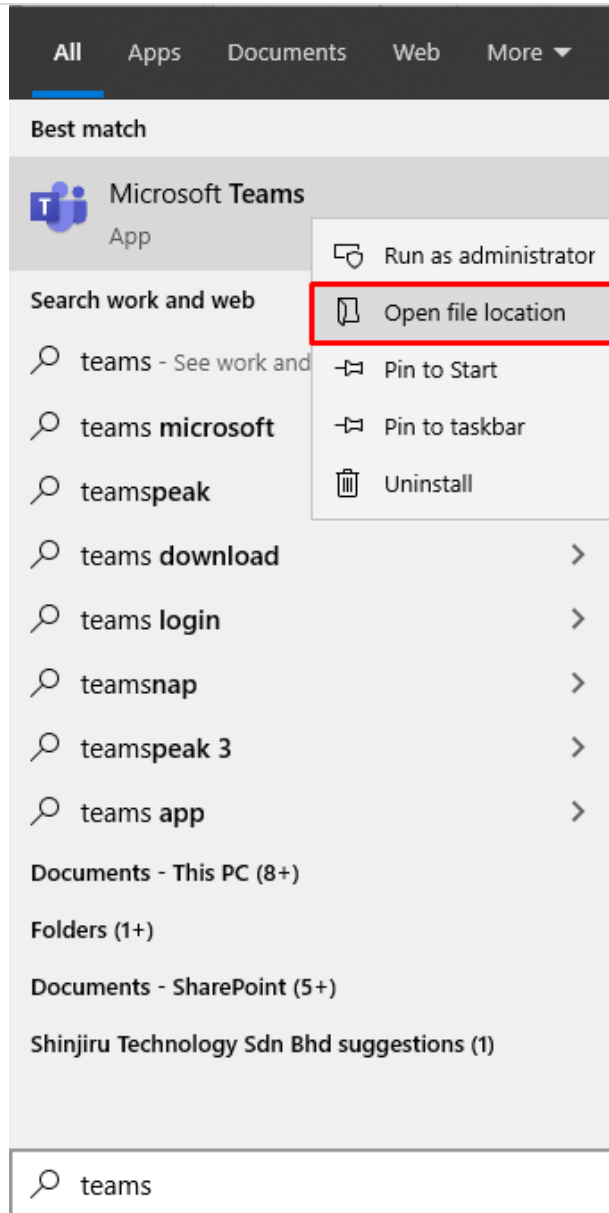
All Apps Documents Web More

Best match

Microsoft Teams
App

Run as administrator
Open file location
Pin to Start
Pin to taskbar
Uninstall

Search work and web

teams - See work and

teams microsoft

teamspeak

teams download

teams login

teamsnap

teamspeak 3

teams app

Documents - This PC (8+)

Folders (1+)

Documents - SharePoint (5+)

Shinjiru Technology Sdn Bhd suggestions (1)

teams